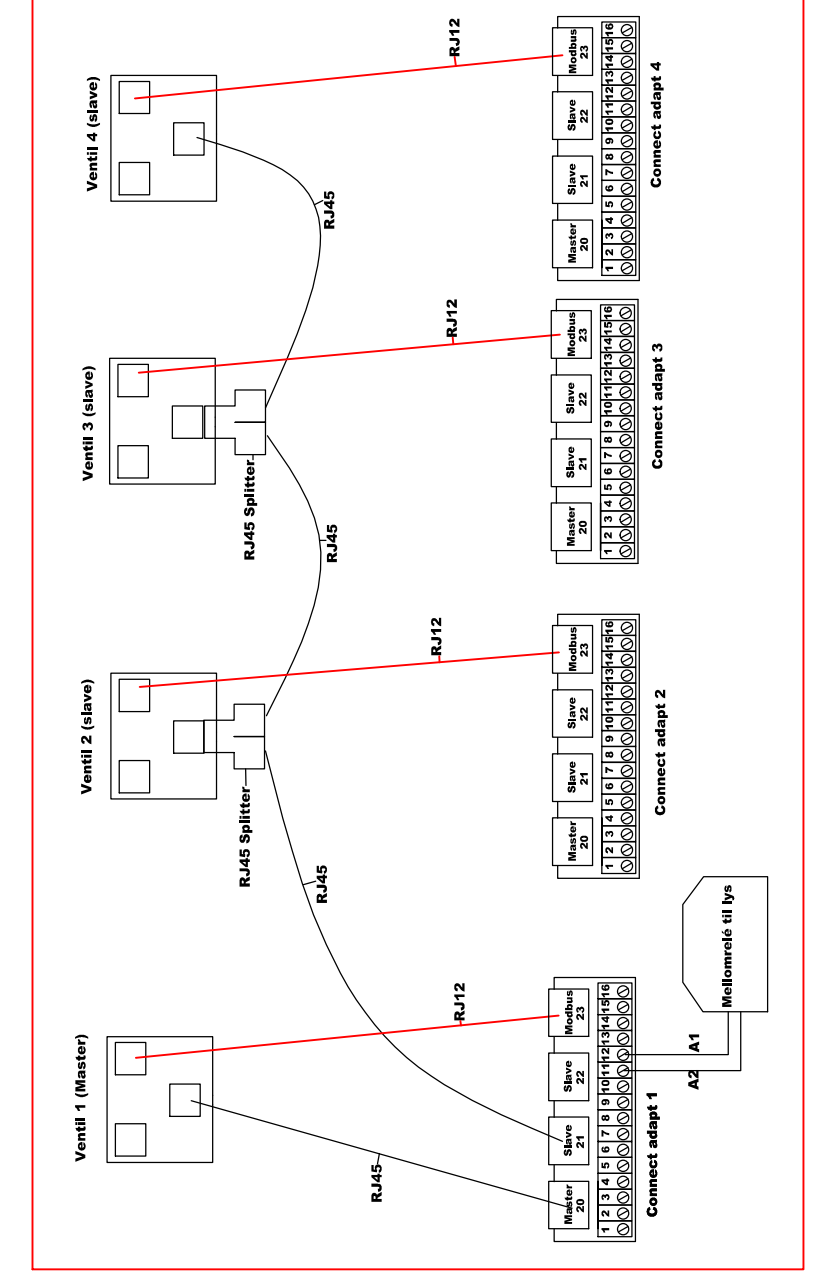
Ventil 1 (Master)

RJ45

RJ12

Master 20

Slave 21

Slave 22

Modbus 23

1 2 3 4 5 6 7 8 9 10 11 12 13 14 15 16

Connect adapt 1

A2

A1

Mellomrelé til lys

RJ45

RJ45 Splitter

Ventil 2 (slave)

RJ12

Master 20

Slave 21

Slave 22

Modbus 23

1 2 3 4 5 6 7 8 9 10 11 12 13 14 15 16

Connect adapt 2

RJ45

RJ45 Splitter

Ventil 3 (slave)

RJ12

Master 20

Slave 21

Slave 22

Modbus 23

1 2 3 4 5 6 7 8 9 10 11 12 13 14 15 16

Connect adapt 3

RJ45

Ventil 4 (slave)

RJ12

Master 20

Slave 21

Slave 22

Modbus 23

1 2 3 4 5 6 7 8 9 10 11 12 13 14 15 16

Connect adapt 4